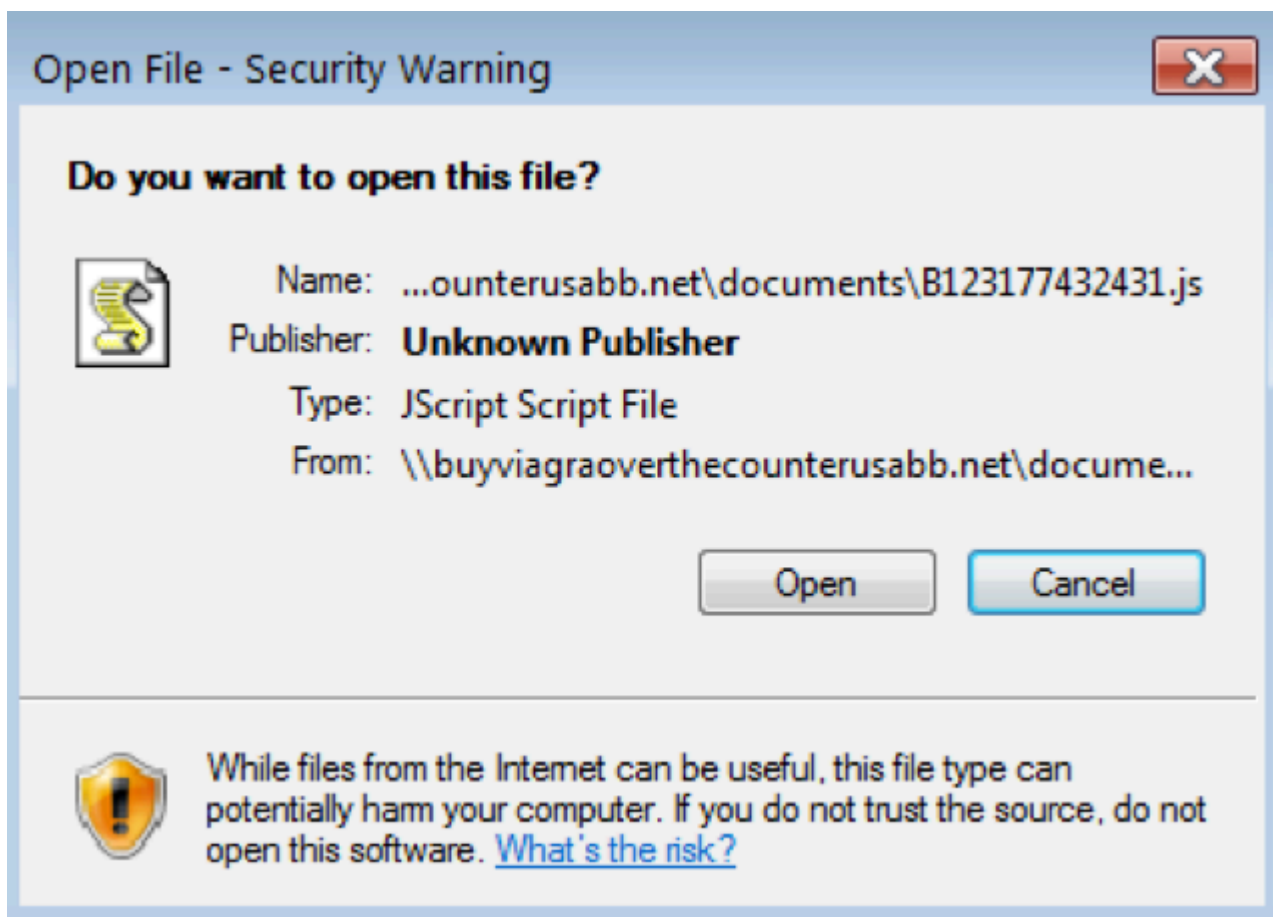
Open File - Security Warning

Do you want to open this file?

Name: ...ounterusabb.net\documents\B123177432431.js
Publisher: Unknown Publisher
Type: JScript Script File
From: \\buyviagraoverthecounterusabb.net\docume...

Open Cancel

While files from the Internet can be useful, this file type can potentially harm your computer. If you do not trust the source, do not open this software. What's the risk?